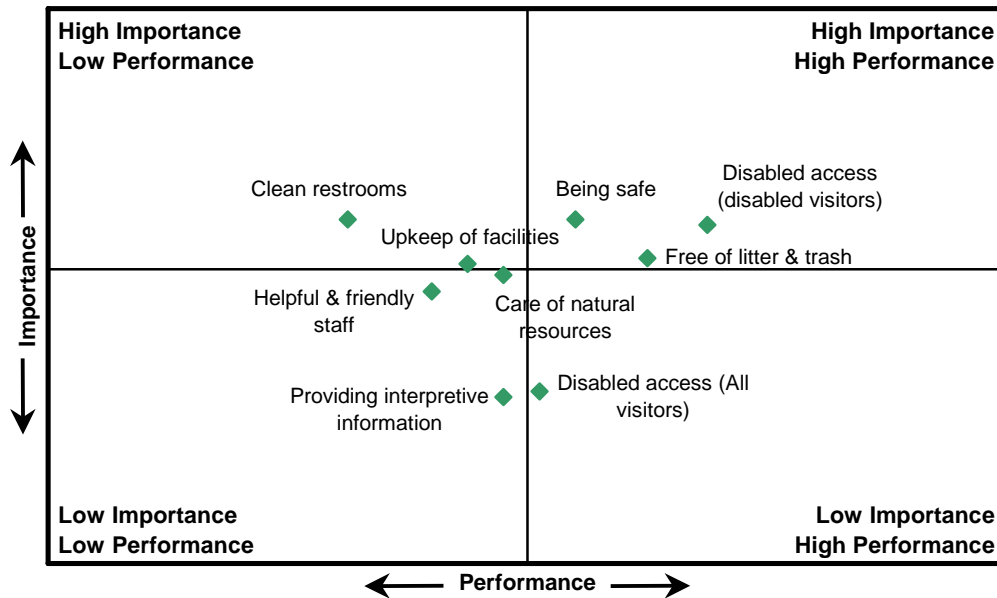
High Importance
Low Performance

High Importance
High Performance

Importance

Clean restrooms

Being safe

Disabled access (disabled visitors)

Upkeep of facilities

Free of litter & trash

Helpful & friendly staff

Care of natural resources

Providing interpretive information

Disabled access (All visitors)

Low Importance
Low Performance

Low Importance
High Performance

Performance